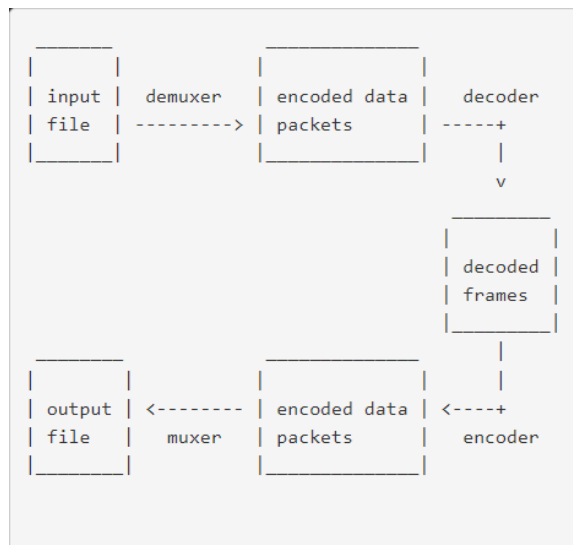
_______              ______________
|       |            |              |
| input |  demuxer   | encoded data |   decoder
| file  | ---------> | packets      | -----+
|_______|            |______________|      |
                                           v
                                       _________
                                      |         |
                                      | decoded |
                                      | frames  |
                                      |_________|
 ________             ______________       |
|        |           |              |      |
| output | <-------- | encoded data | <----+
| file   |   muxer   | packets      |   encoder
|________|           |______________|